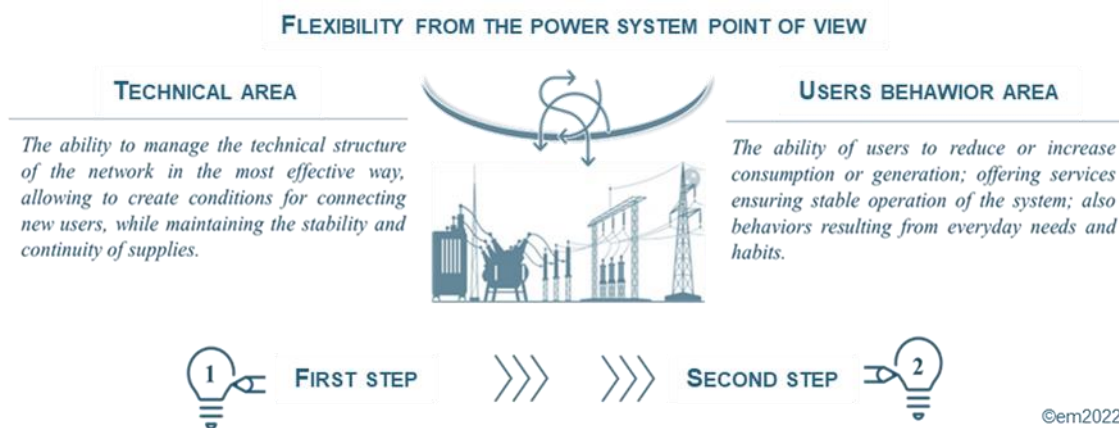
FLEXIBILITY FROM THE POWER SYSTEM POINT OF VIEW

TECHNICAL AREA

The ability to manage the technical structure of the network in the most effective way, allowing to create conditions for connecting new users, while maintaining the stability and continuity of supplies.

USERS BEHAWIOR AREA

The ability of users to reduce or increase consumption or generation; offering services ensuring stable operation of the system; also behaviors resulting from everyday needs and habits.

1 FIRST STEP

SECOND STEP 2

©em2022